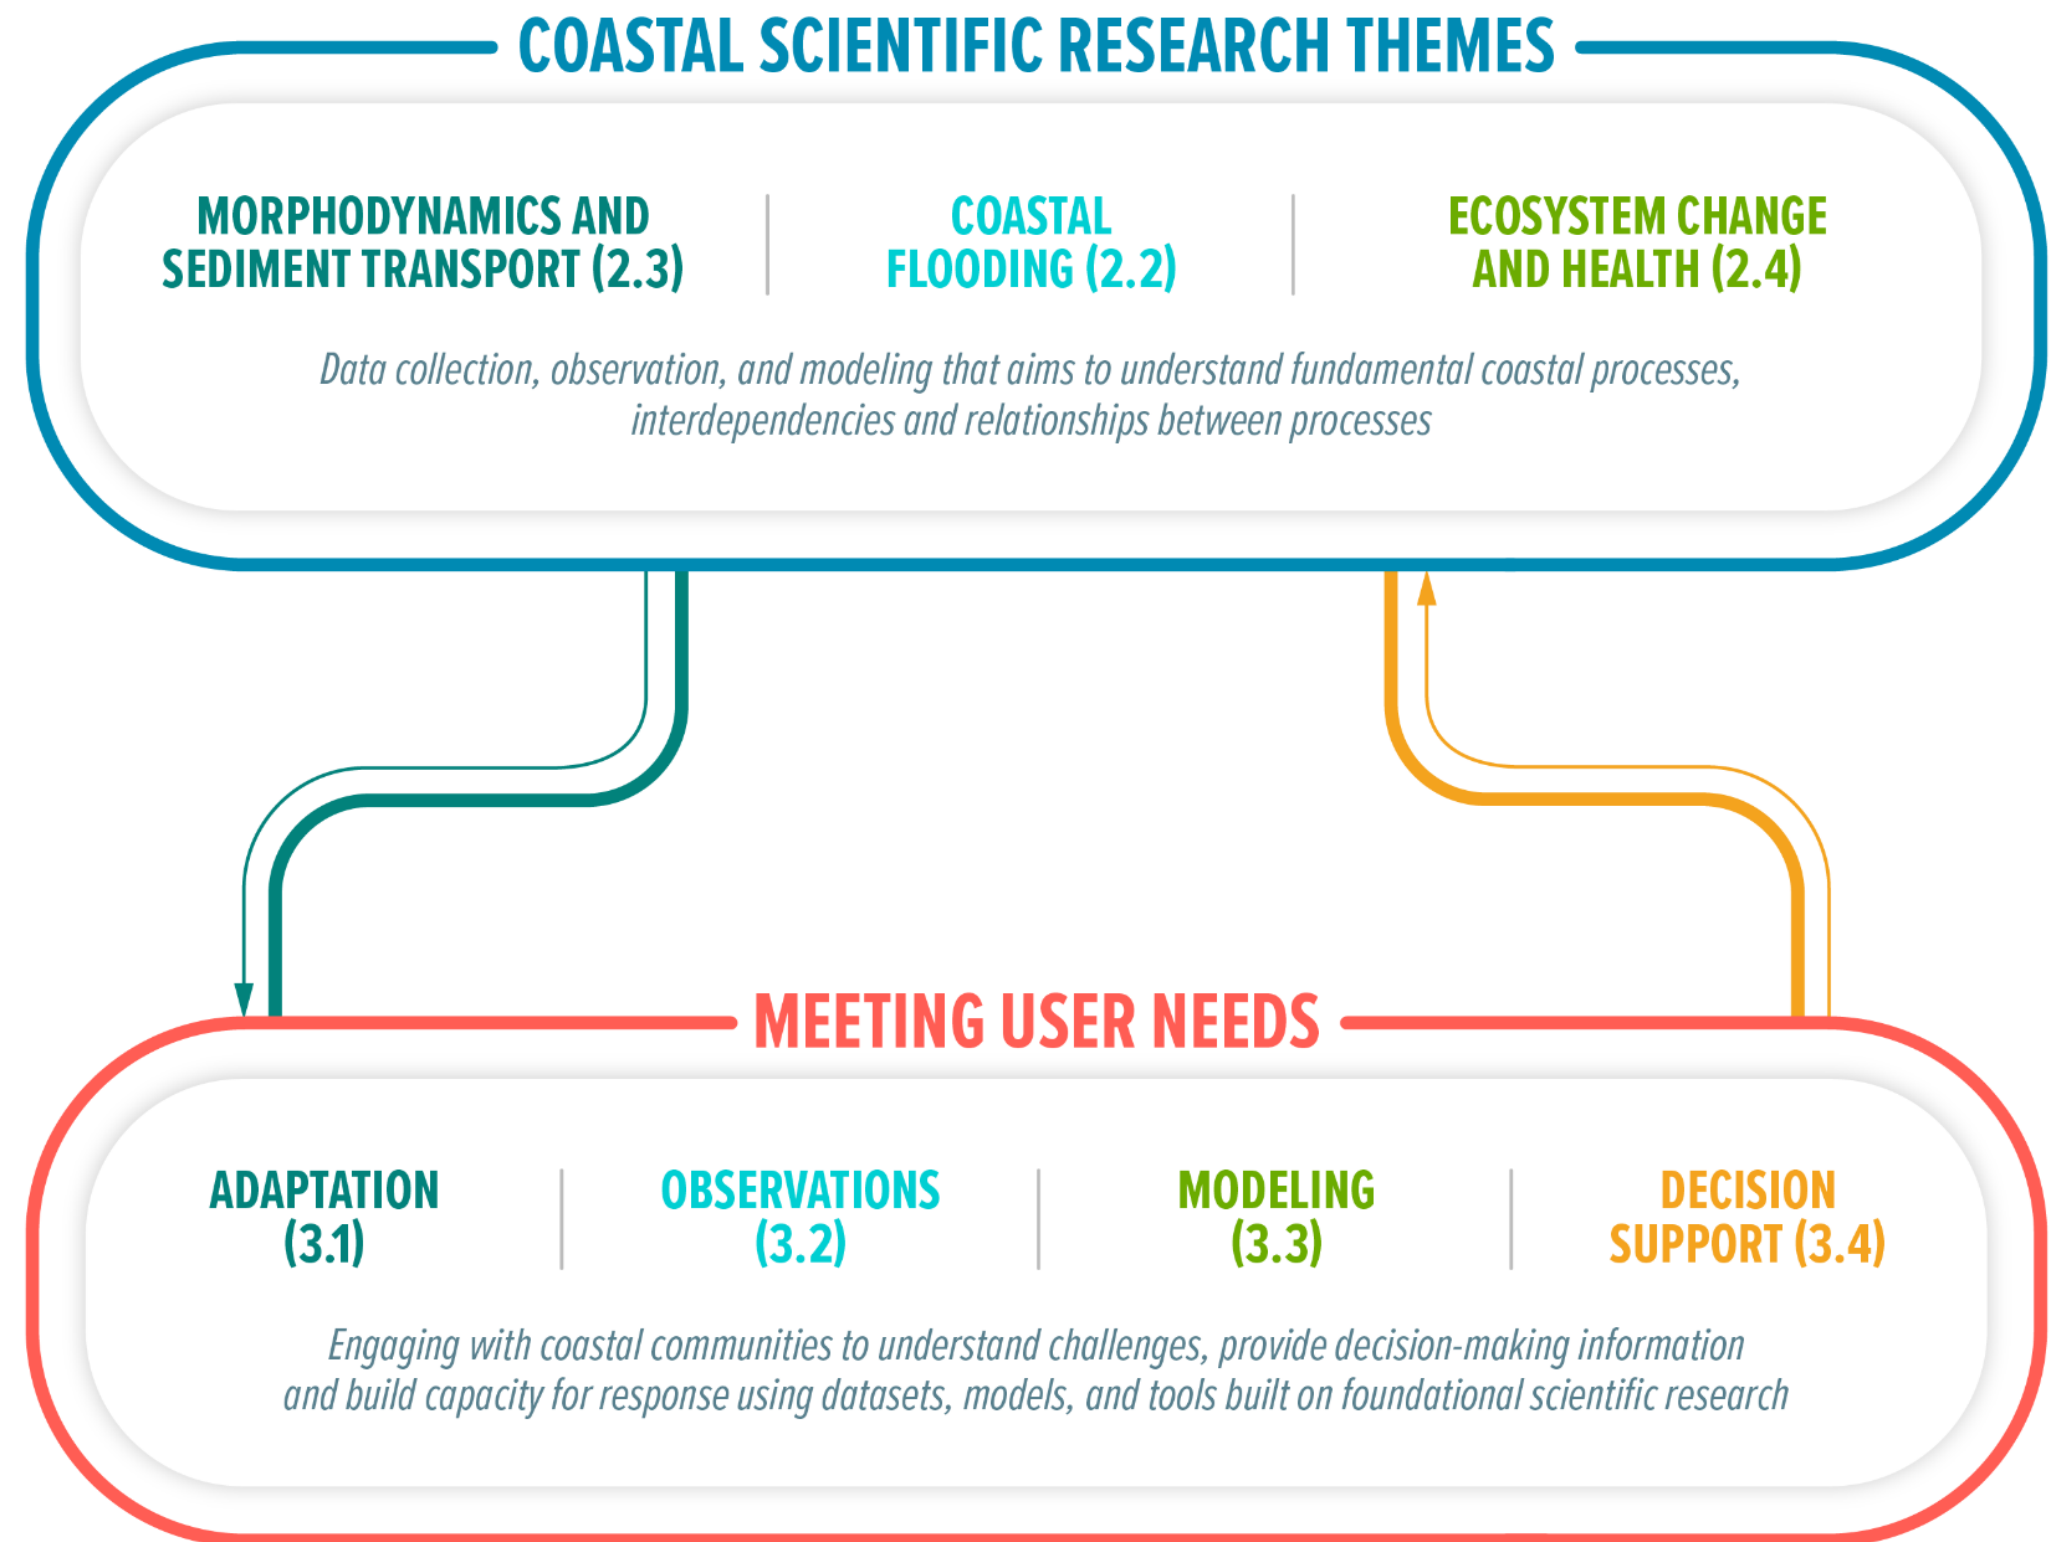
COASTAL SCIENTIFIC RESEARCH THEMES

MORPHODYNAMICS AND SEDIMENT TRANSPORT (2.3)

COASTAL FLOODING (2.2)

ECOSYSTEM CHANGE AND HEALTH (2.4)

Data collection, observation, and modeling that aims to understand fundamental coastal processes, interdependencies and relationships between processes

MEETING USER NEEDS

ADAPTATION (3.1)

OBSERVATIONS (3.2)

MODELING (3.3)

DECISION SUPPORT (3.4)

Engaging with coastal communities to understand challenges, provide decision-making information and build capacity for response using datasets, models, and tools built on foundational scientific research